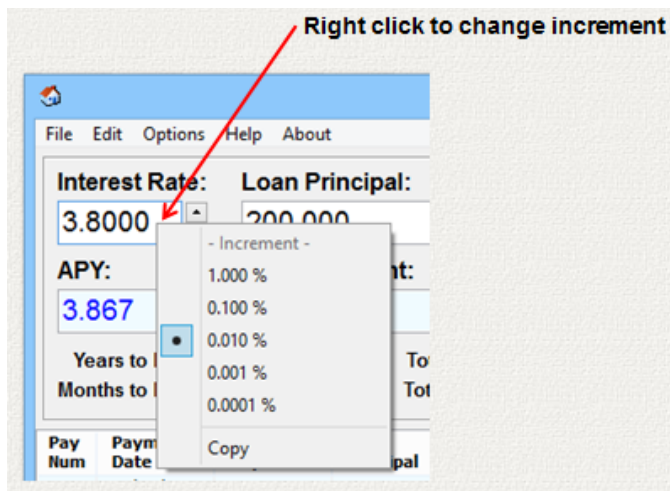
Right click to change increment

File Edit Options Help About

Interest Rate: Loan Principal:

3.8000 200,000

- Increment -
1.000 %
0.100 %
0.010 %
0.001 %
0.0001 %
Copy

APY: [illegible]nt:

3.867

Years to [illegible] To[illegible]

Months to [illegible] Tot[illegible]

Pay Num

Paym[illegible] Date

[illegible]ipal